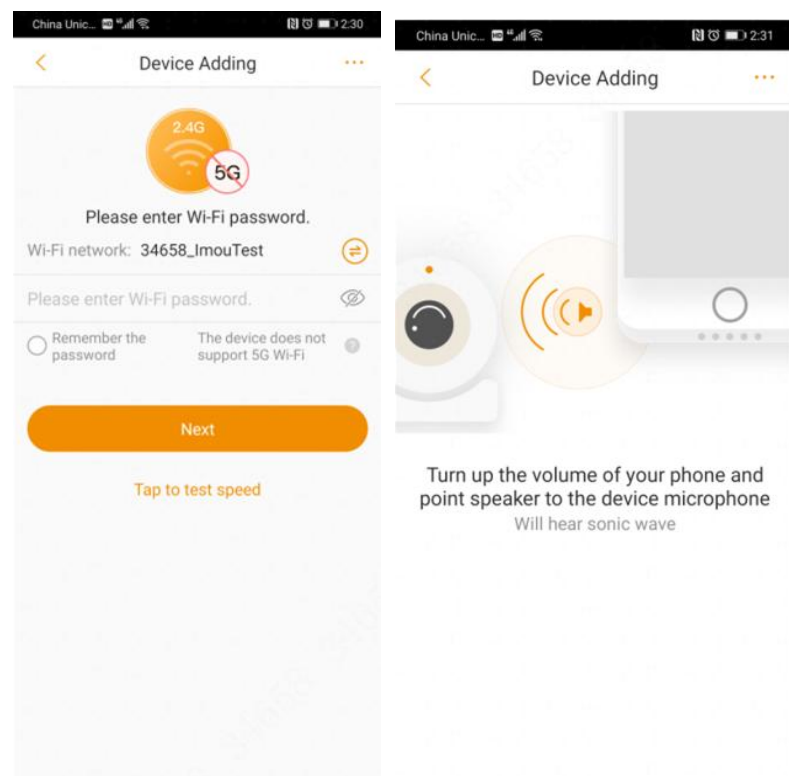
China Unic... 2:30

Device Adding

2.4G

5G

Please enter Wi-Fi password.

Wi-Fi network: 34658_ImouTest

Please enter Wi-Fi password.

Remember the password

The device does not support 5G Wi-Fi

Next

Tap to test speed

China Unic... 2:31

Device Adding

Turn up the volume of your phone and point speaker to the device microphone

Will hear sonic wave